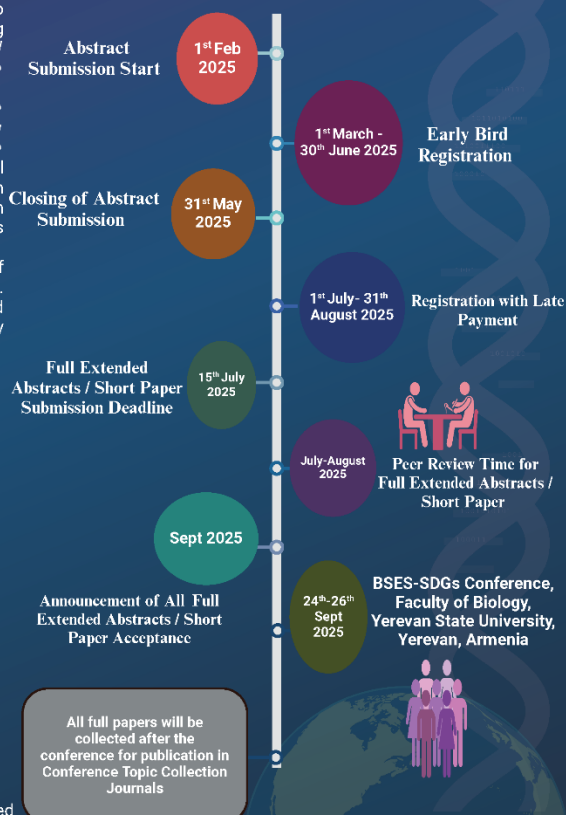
Abstract Submission Start

$1^{st}$ Feb 2025

$1^{st}$ March - $30^{th}$ June 2025

Early Bird Registration

Closing of Abstract Submission

$31^{st}$ May 2025

$1^{st}$ July- $31^{th}$ August 2025

Registration with Late Payment

Full Extended Abstracts / Short Paper Submission Deadline

$15^{th}$ July 2025

July-August 2025

Peer Review Time for Full Extended Abstracts / Short Paper

Sept 2025

Announcement of All Full Extended Abstracts / Short Paper Acceptance

$24^{th}$-$26^{th}$ Sept 2025

BSES-SDGs Conference, Faculty of Biology, Yerevan State University, Yerevan, Armenia

All full papers will be collected after the conference for publication in Conference Topic Collection Journals